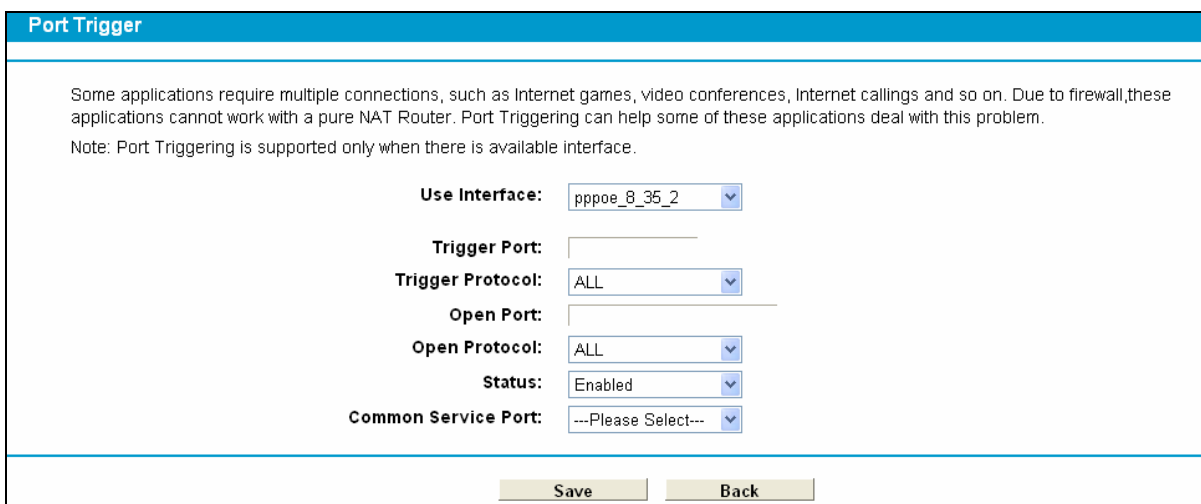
Port Trigger

Some applications require multiple connections, such as Internet games, video conferences, Internet callings and so on. Due to firewall,these applications cannot work with a pure NAT Router. Port Triggering can help some of these applications deal with this problem.

Note: Port Triggering is supported only when there is available interface.

Use Interface: pppoe_8_35_2

Trigger Port:

Trigger Protocol: ALL

Open Port:

Open Protocol: ALL

Status: Enabled

Common Service Port: ---Please Select---

Save Back